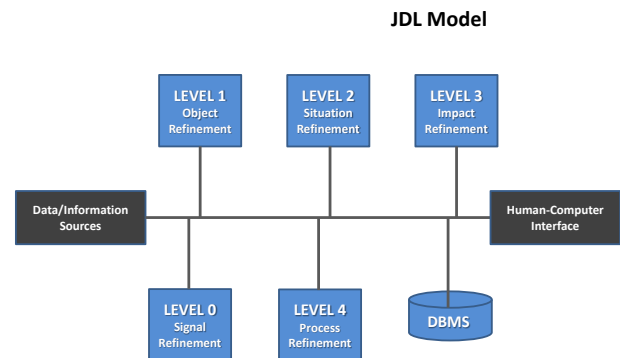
JDL Model

LEVEL 1
Object Refinement

LEVEL 2
Situation Refinement

LEVEL 3
Impact Refinement

Data/Information Sources

Human-Computer Interface

LEVEL 0
Signal Refinement

LEVEL 4
Process Refinement

DBMS